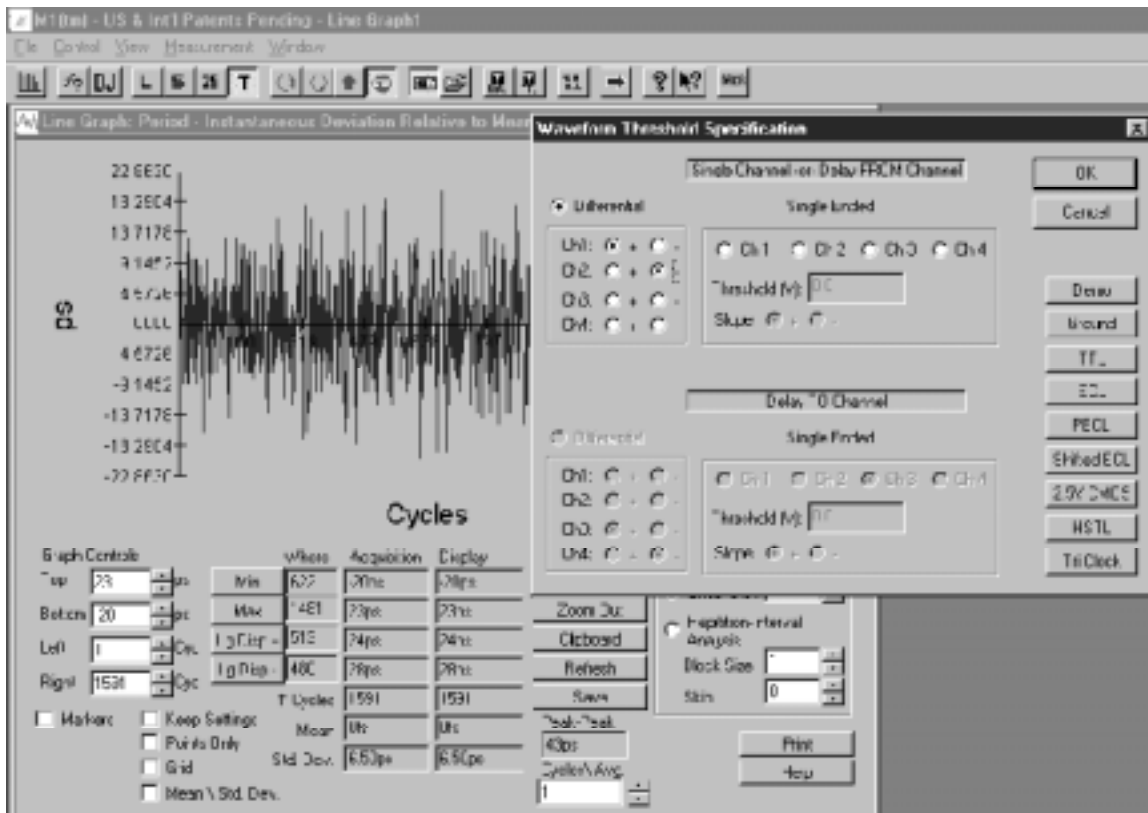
M1(tm) - US & Int'l Patents Pending - Line Graph1
File Control View Measurement Window

Line Graph: Period - Instantaneous Deviation Relative to Mean

22 66EC
18 2904
13 7178
9 1452
4 5726
0.000
4 6726
-9 1452
-13 7178
-18 2904
-22 66EC

ps

Cycles

Graph Controls
Top 23 ps
Bottom 20 ps
Left 1 Cyc
Right 1591 Cyc

Markers
Keep Settings
Points Only
Grid
Mean \ Std. Dev.

Where Acquisition Display
Min 622 -20ps -20ps
Max 1461 23ps 23ps
Lg Disp + 513 24ps 24ps
Lg Disp - 480 28ps 28ps
T Cycles 1591 1591
Mean 0fs 0fs
Std. Dev. 6.50ps 6.50ps

Zoom Out
Clipboard
Refresh
Save
Peak-Peak
43ps
Cycles\Avg
1

Repetition-Interval Analysis
Block Size
Skip 0

Print
Help

Waveform Threshold Specification

Single Channel -or- Delay FROM Channel

Differential
Ch1: + -
Ch2: + -
Ch3: + -
Ch4: + -

Single Ended
Ch 1 Ch 2 Ch 3 Ch 4
Threshold (V): 0.0
Slope: + -

Delay TO Channel

Differential
Ch1: + -
Ch2: + -
Ch3: + -
Ch4: + -

Single Ended
Ch 1 Ch 2 Ch 3 Ch 4
Threshold (V): 0.0
Slope: + -

OK
Cancel
Default
Ground
TTL
ECL
PECL
Shifted ECL
2.5V CMOS
HSTL
TriClock